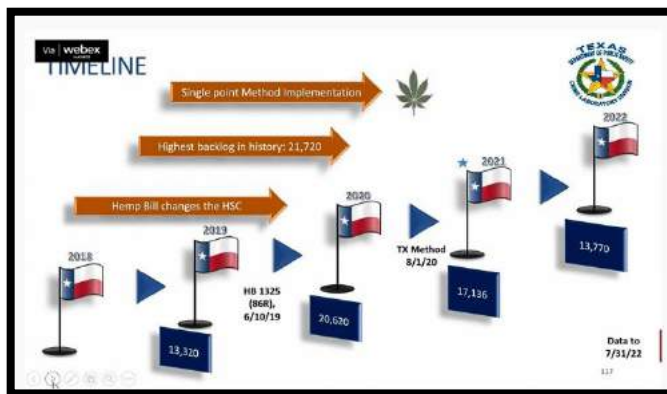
Via webex

TIMELINE

Single point Method Implementation

Highest backlog in history: 21,720

Hemp Bill changes the HSC

TEXAS DEPARTMENT OF PUBLIC SAFETY CRIME LABORATORY SERVICE

2018

2019

13,320

HB 1325 (86R), 6/10/19

2020

20,620

TX Method 8/1/20

2021

17,136

2022

13,770

Data to 7/31/22

117